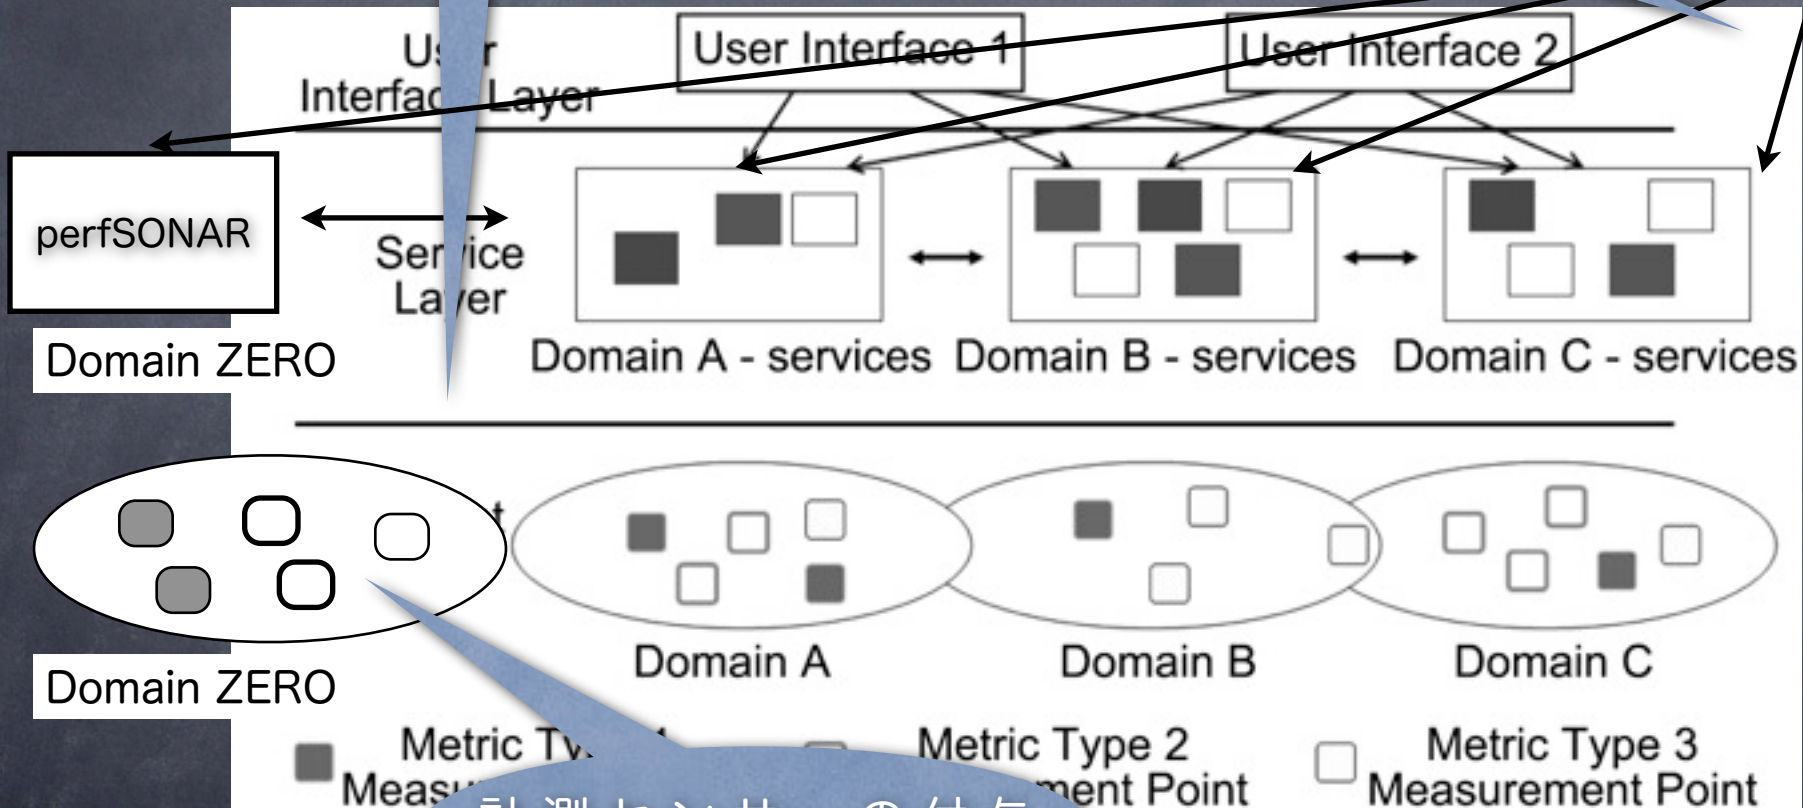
Us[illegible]r Interfac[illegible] Layer

User Interface 1

User Interface 2

perfSONAR

Ser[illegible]ice La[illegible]er

Domain ZERO

Domain A - services

Domain B - services

Domain C - services

Domain ZERO

Domain A

Domain B

Domain C

Metric Ty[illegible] Meas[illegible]

Metric Type 2 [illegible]ment Point

Metric Type 3 Measurement Point

計測センサーの付与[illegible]